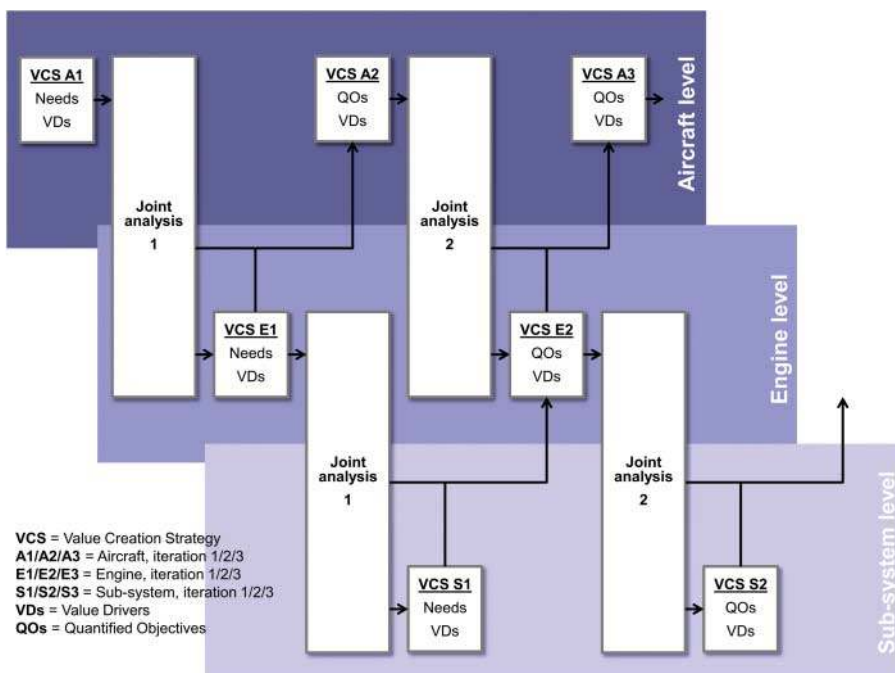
VCS A1
Needs
VDs

Joint analysis
1

VCS A2
QOs
VDs

Joint analysis
2

VCS A3
QOs
VDs

Aircraft level

VCS E1
Needs
VDs

Joint analysis
1

VCS E2
QOs
VDs

Joint analysis
2

Engine level

VCS S1
Needs
VDs

VCS S2
QOs
VDs

Sub-system level

VCS = Value Creation Strategy
A1/A2/A3 = Aircraft, iteration 1/2/3
E1/E2/E3 = Engine, iteration 1/2/3
S1/S2/S3 = Sub-system, iteration 1/2/3
VDs = Value Drivers
QOs = Quantified Objectives